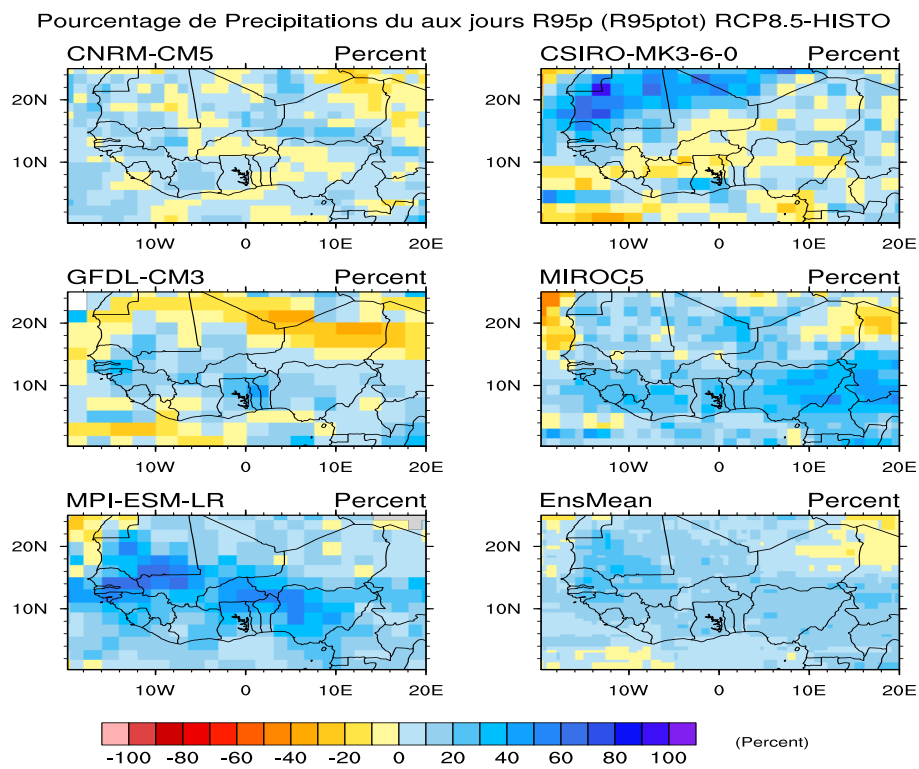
Pourcentage de Precipitations du aux jours R95p (R95ptot) RCP8.5-HISTO

CNRM-CM5 Percent

20N
10N
10W 0 10E 20E

CSIRO-MK3-6-0 Percent

20N
10N
10W 0 10E 20E

GFDL-CM3 Percent

20N
10N
10W 0 10E 20E

MIROC5 Percent

20N
10N
10W 0 10E 20E

MPI-ESM-LR Percent

20N
10N
10W 0 10E 20E

EnsMean Percent

20N
10N
10W 0 10E 20E

-100 -80 -60 -40 -20 0 20 40 60 80 100

(Percent)